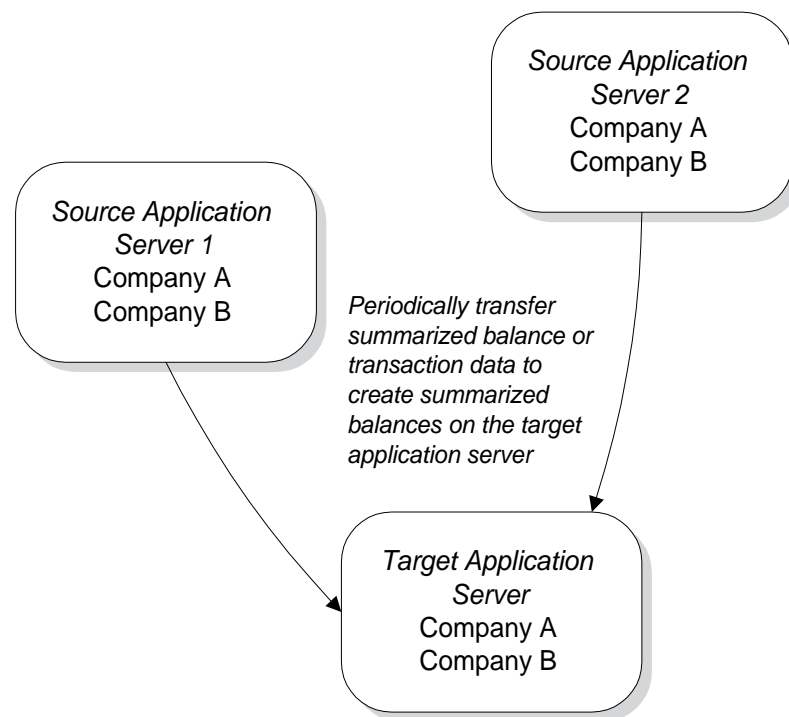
Source Application Server 2
Company A
Company B

Source Application Server 1
Company A
Company B

Periodically transfer summarized balance or transaction data to create summarized balances on the target application server

Target Application Server
Company A
Company B